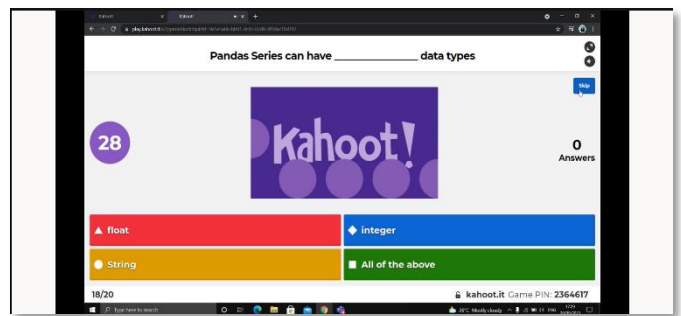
Kahoot
Kahoot
play.kahoot.it

Pandas Series can have ______________ data types

Skip

Kahoot!

28

0
Answers

float
integer
String
All of the above

18/20
kahoot.it Game PIN: 2364617

Type here to search
28°C Mostly cloudy ENG